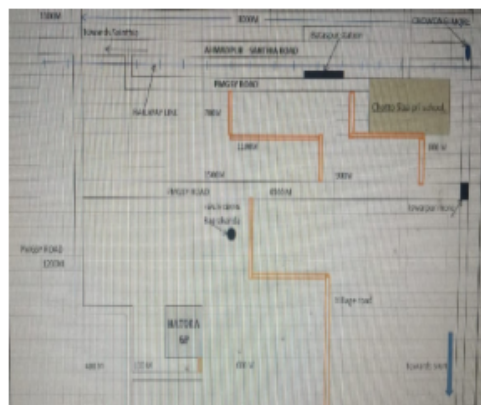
1500M
800M
CHOWGACHA MORE
Towards Santhia
AJHAPUR - SANTHIA ROAD
Rampur Station
RAILWAY LINE
PAKUR ROAD
700M
Chatra Basic School
1100M
500M
750M
PAKUR ROAD
600M
Venue
Nagdanga
PAKUR ROAD
1200M
Village road
MATHURA
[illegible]
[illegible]
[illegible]
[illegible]
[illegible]